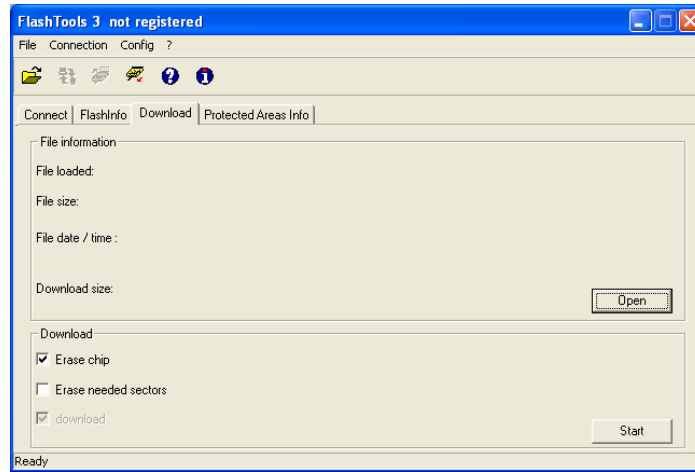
FlashTools 3 not registered

File Connection Config ?

Connect | FlashInfo | Download | Protected Areas Info

File information

File loaded:

File size:

File date / time :

Download size:

Open

Download

Erase chip

Erase needed sectors

download

Start

Ready